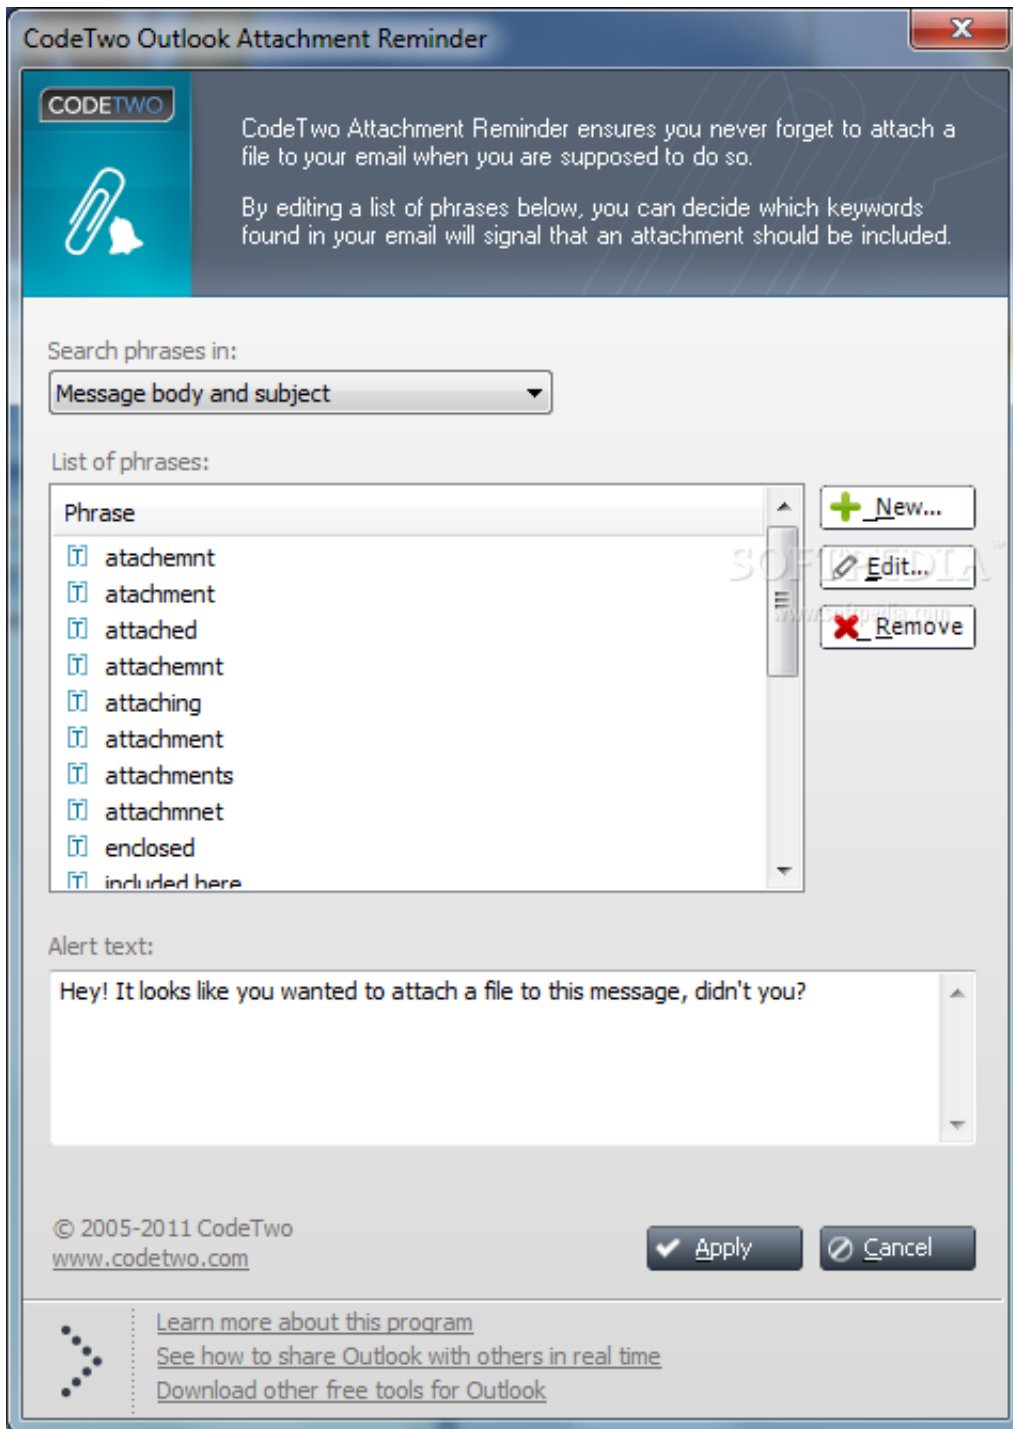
CodeTwo Outlook Attachment Reminder

CODETWO

CodeTwo Attachment Reminder ensures you never forget to attach a file to your email when you are supposed to do so.

By editing a list of phrases below, you can decide which keywords found in your email will signal that an attachment should be included.

Search phrases in:

Message body and subject

List of phrases:

| Phrase |
|---|
| atachemnt |
| atachment |
| attached |
| attachemnt |
| attaching |
| attachment |
| attachments |
| attachmnet |
| enclosed |
| included here |

New...
Edit...
Remove

SOFTPEDIA
www.softpedia.com

Alert text:

Hey! It looks like you wanted to attach a file to this message, didn't you?

© 2005-2011 CodeTwo
www.codetwo.com

Apply
Cancel

Learn more about this program
See how to share Outlook with others in real time
Download other free tools for Outlook